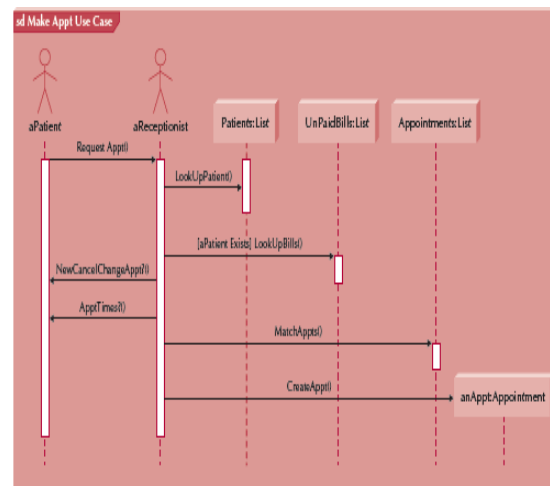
sd Make Appt Use Case

aPatient

aReceptionist

Patients:List

UnPaidBills:List

Appointments:List

RequestAppt()

LookUpPatient()

[aPatient Exists] LookUpBills()

NewCancelChangeAppt?()

ApptTimes?()

MatchAppts()

CreateAppt()

anAppt:Appointment